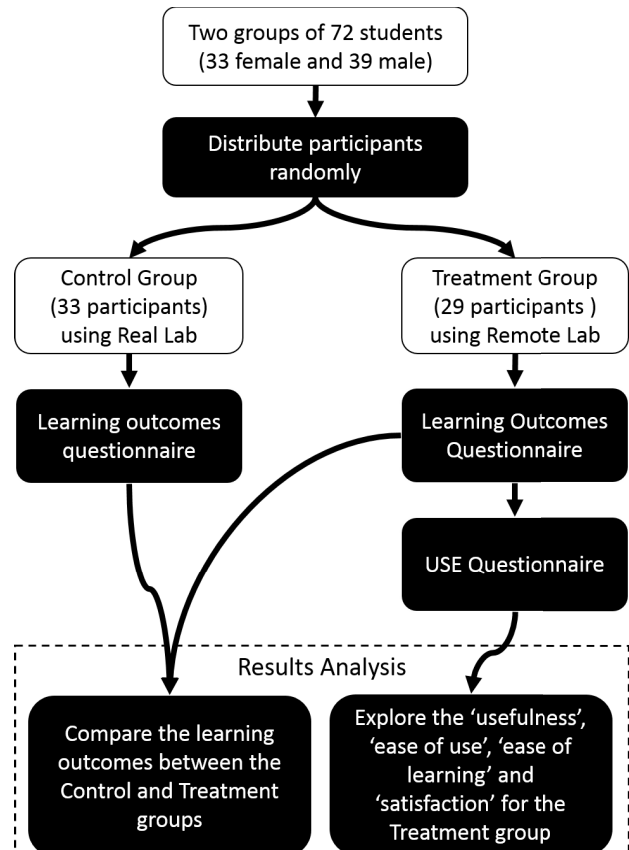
Two groups of 72 students (33 female and 39 male)

Distribute participants randomly

Control Group (33 participants) using Real Lab

Treatment Group (29 participants ) using Remote Lab

Learning outcomes questionnaire

Learning Outcomes Questionnaire

USE Questionnaire

Results Analysis

Compare the learning outcomes between the Control and Treatment groups

Explore the 'usefulness', 'ease of use', 'ease of learning' and 'satisfaction' for the Treatment group